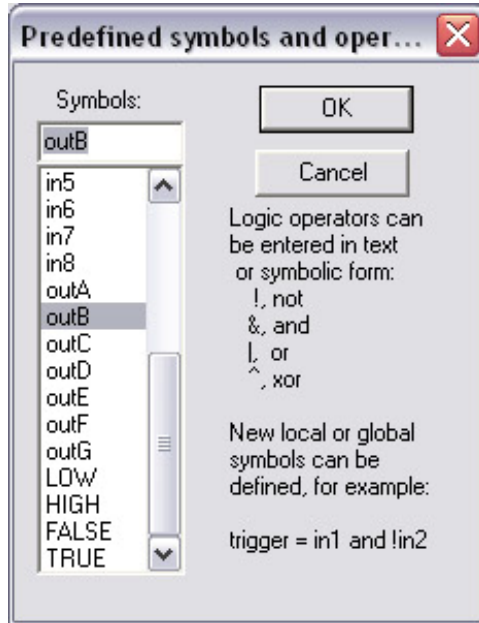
Predefined symbols and oper...

Symbols:

outB

in5
in6
in7
in8
outA
outB
outC
outD
outE
outF
outG
LOW
HIGH
FALSE
TRUE

OK

Cancel

Logic operators can be entered in text or symbolic form:
!, not
&, and
|, or
^, xor

New local or global symbols can be defined, for example:

trigger = in1 and !in2